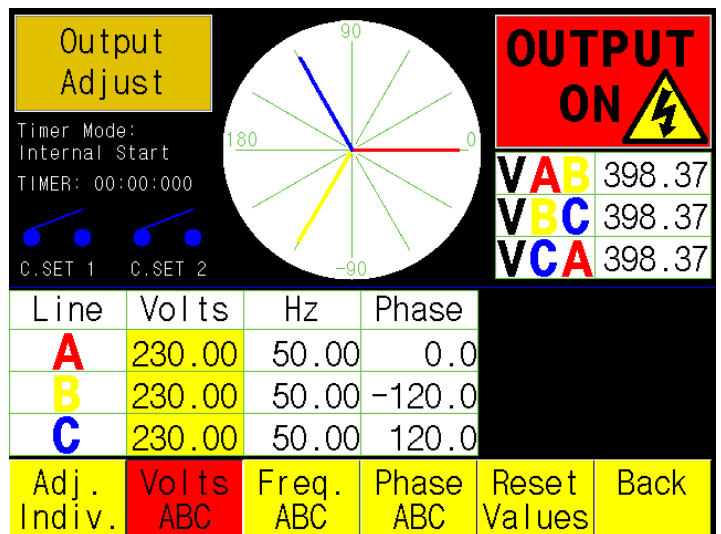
Output Adjust

Timer Mode:
Internal Start

TIMER: 00:00:000

C.SET 1 C.SET 2

90
180
0
-90

OUTPUT ON

| VAB | 398.37 |
|---|---|
| VBC | 398.37 |
| VCA | 398.37 |

| Line | Volts | Hz | Phase |
|---|---|---|---|
| A | 230.00 | 50.00 | 0.0 |
| B | 230.00 | 50.00 | -120.0 |
| C | 230.00 | 50.00 | 120.0 |

Adj. Indiv.
Volts ABC
Freq. ABC
Phase ABC
Reset Values
Back